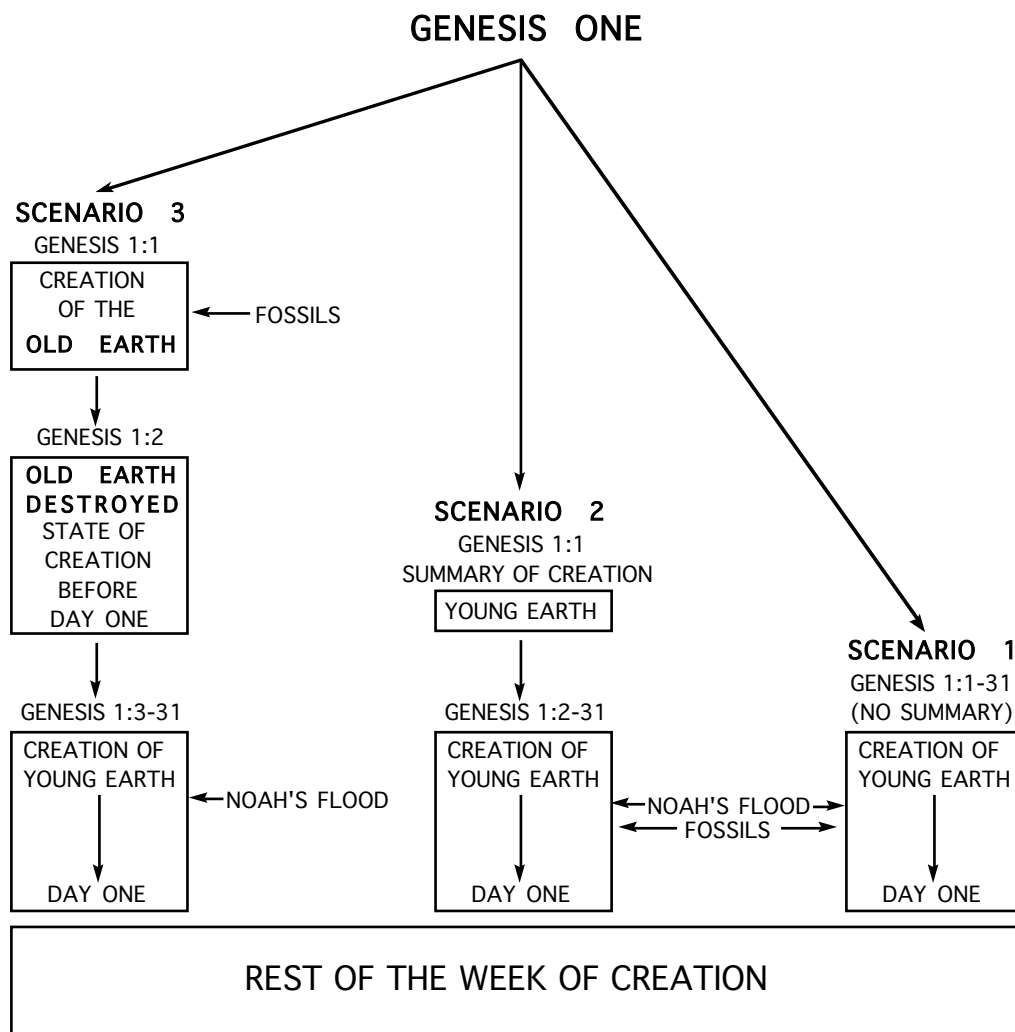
GENESIS ONE

SCENARIO 3
GENESIS 1:1
CREATION OF THE OLD EARTH
FOSSILS
GENESIS 1:2
OLD EARTH DESTROYED
STATE OF CREATION BEFORE DAY ONE
GENESIS 1:3-31
CREATION OF YOUNG EARTH
DAY ONE
NOAH'S FLOOD

SCENARIO 2
GENESIS 1:1
SUMMARY OF CREATION
YOUNG EARTH
GENESIS 1:2-31
CREATION OF YOUNG EARTH
DAY ONE
NOAH'S FLOOD
FOSSILS

SCENARIO 1
GENESIS 1:1-31
(NO SUMMARY)
CREATION OF YOUNG EARTH
DAY ONE

REST OF THE WEEK OF CREATION